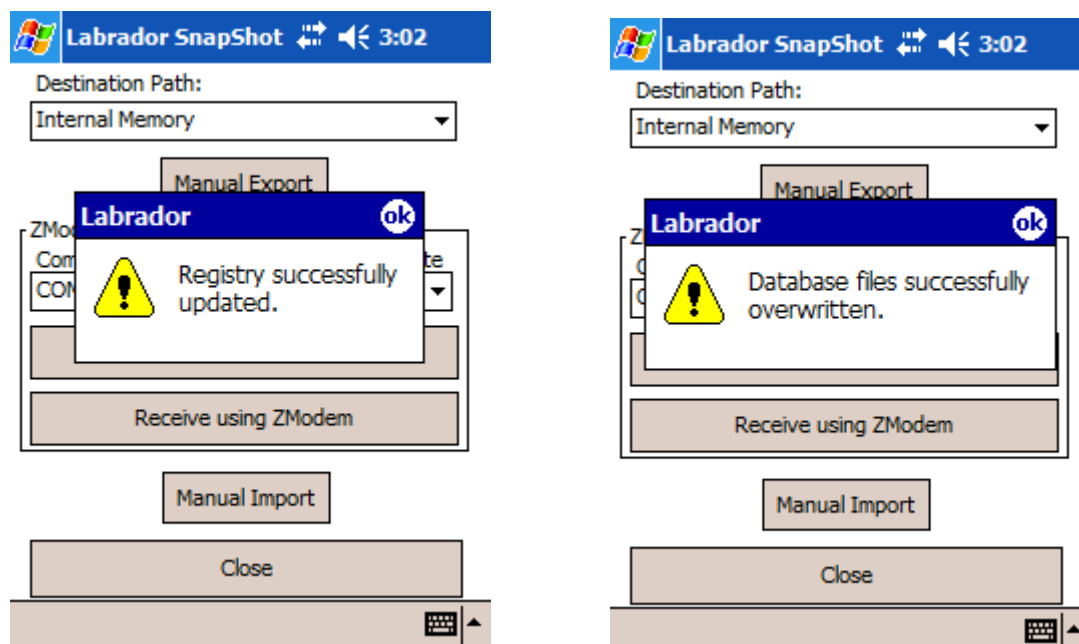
Labrador SnapShot 3:02

Destination Path:

Internal Memory

Manual Export

ZMod

Com

te

CON

Labrador ok

Registry successfully updated.

Receive using ZModem

Manual Import

Close

Labrador SnapShot 3:02

Destination Path:

Internal Memory

Manual Export

Z

C

C

Labrador ok

Database files successfully overwritten.

Receive using ZModem

Manual Import

Close